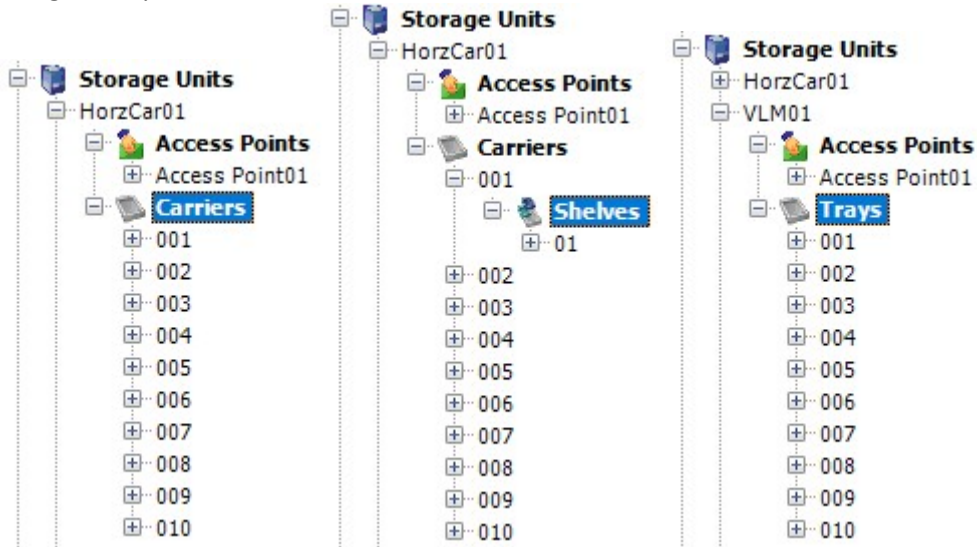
Storage Units
HorzCar01
Access Points
Access Point01
Carriers
001
002
003
004
005
006
007
008
009
010

Storage Units
HorzCar01
Access Points
Access Point01
Carriers
001
Shelves
01
002
003
004
005
006
007
008
009
010

Storage Units
HorzCar01
VLM01
Access Points
Access Point01
Trays
001
002
003
004
005
006
007
008
009
010